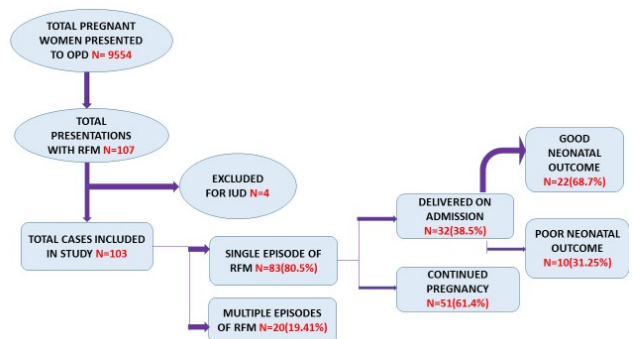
TOTAL PREGNANT WOMEN PRESENTED TO OPD N= 9554

TOTAL PRESENTATIONS WITH RFM N=107

EXCLUDED FOR IUD N=4

TOTAL CASES INCLUDED IN STUDY N=103

SINGLE EPISODE OF RFM N=83(80.5%)

MULTIPLE EPISODES OF RFM N=20(19.41%)

DELIVERED ON ADMISSION N=32(38.5%)

CONTINUED PREGNANCY N=51(61.4%)

GOOD NEONATAL OUTCOME N=22(68.7%)

POOR NEONATAL OUTCOME N=10(31.25%)